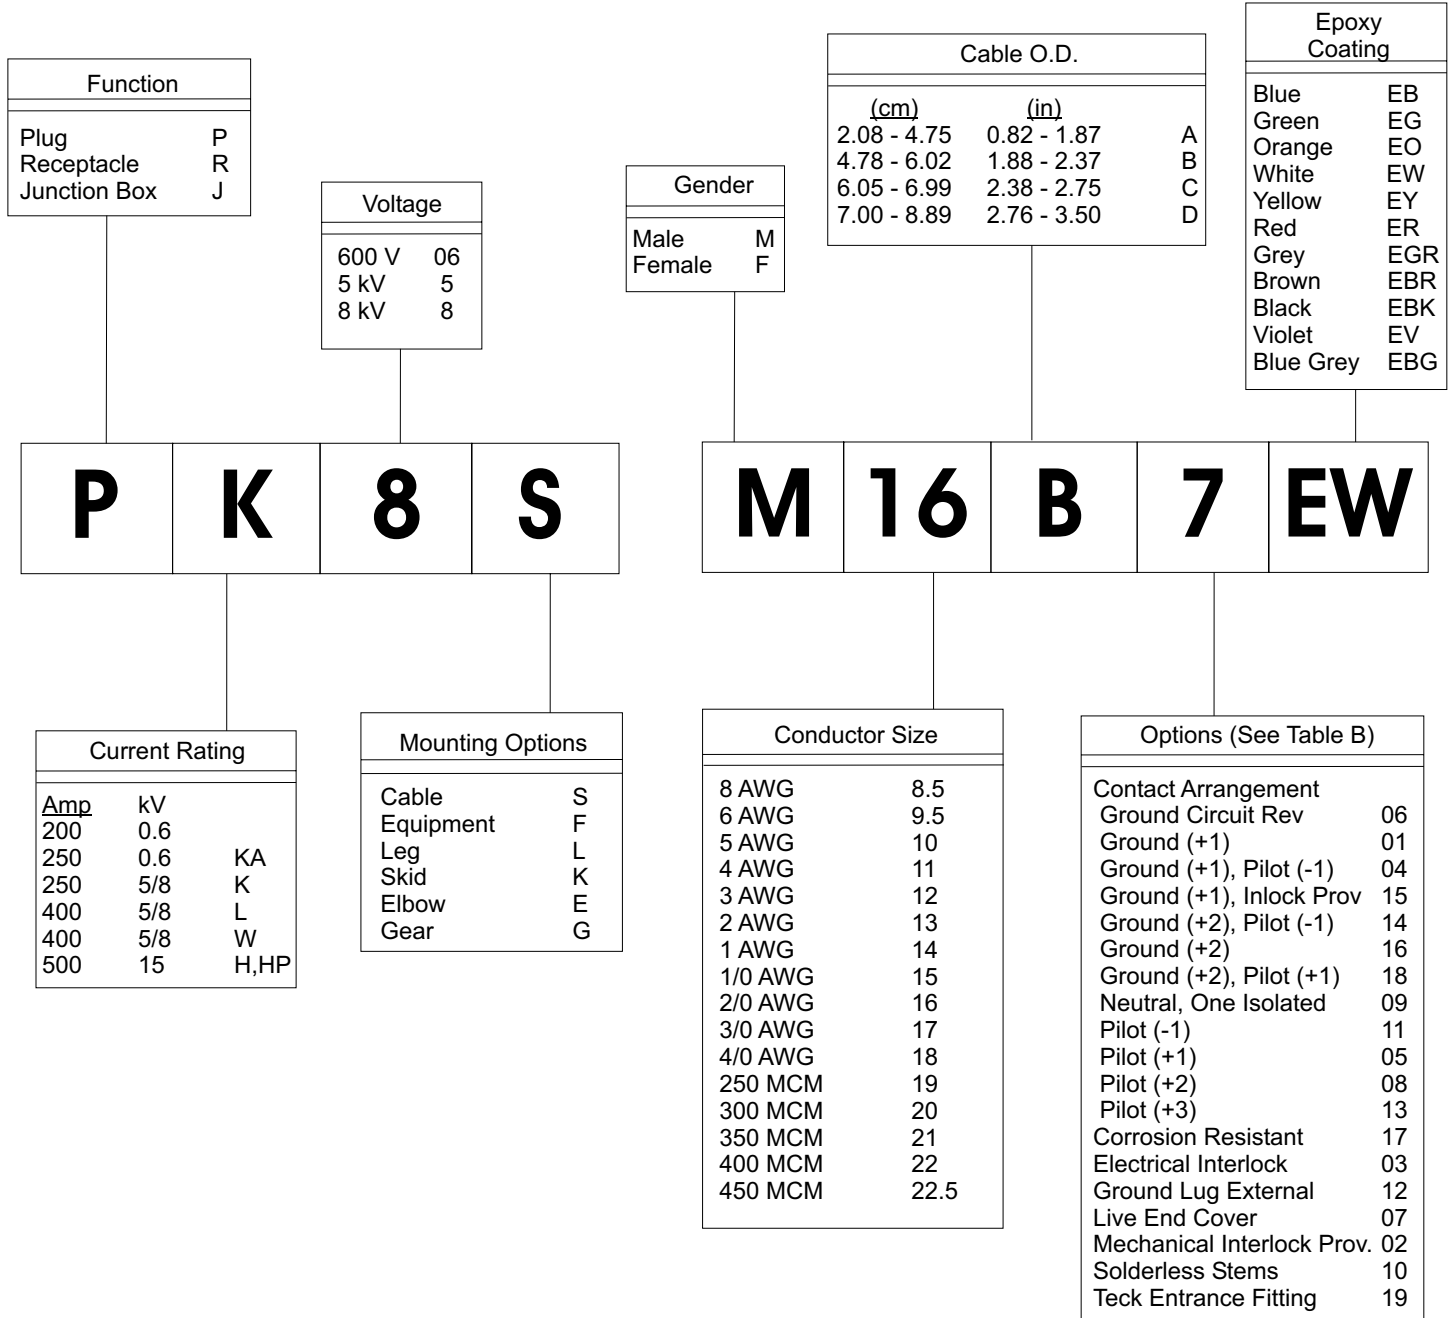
Function

| | |
|---|---|
| Plug | P |
| Receptacle | R |
| Junction Box | J |

Voltage

| | |
|---|---|
| 600 V | 06 |
| 5 kV | 5 |
| 8 kV | 8 |

Gender

| | |
|---|---|
| Male | M |
| Female | F |

Cable O.D.

| (cm) | (in) | |
|---|---|---|
| 2.08 - 4.75 | 0.82 - 1.87 | A |
| 4.78 - 6.02 | 1.88 - 2.37 | B |
| 6.05 - 6.99 | 2.38 - 2.75 | C |
| 7.00 - 8.89 | 2.76 - 3.50 | D |

Epoxy Coating

| | |
|---|---|
| Blue | EB |
| Green | EG |
| Orange | EO |
| White | EW |
| Yellow | EY |
| Red | ER |
| Grey | EGR |
| Brown | EBR |
| Black | EBK |
| Violet | EV |
| Blue Grey | EBG |

P K 8 S M 16 B 7 EW

Current Rating

| Amp | kV | |
|---|---|---|
| 200 | 0.6 | |
| 250 | 0.6 | KA |
| 250 | 5/8 | K |
| 400 | 5/8 | L |
| 400 | 5/8 | W |
| 500 | 15 | H,HP |

Mounting Options

| | |
|---|---|
| Cable | S |
| Equipment | F |
| Leg | L |
| Skid | K |
| Elbow | E |
| Gear | G |

Conductor Size

| | |
|---|---|
| 8 AWG | 8.5 |
| 6 AWG | 9.5 |
| 5 AWG | 10 |
| 4 AWG | 11 |
| 3 AWG | 12 |
| 2 AWG | 13 |
| 1 AWG | 14 |
| 1/0 AWG | 15 |
| 2/0 AWG | 16 |
| 3/0 AWG | 17 |
| 4/0 AWG | 18 |
| 250 MCM | 19 |
| 300 MCM | 20 |
| 350 MCM | 21 |
| 400 MCM | 22 |
| 450 MCM | 22.5 |

Options (See Table B)

| | |
|---|---|
| Contact Arrangement | |
| Ground Circuit Rev | 06 |
| Ground (+1) | 01 |
| Ground (+1), Pilot (-1) | 04 |
| Ground (+1), Inlock Prov | 15 |
| Ground (+2), Pilot (-1) | 14 |
| Ground (+2) | 16 |
| Ground (+2), Pilot (+1) | 18 |
| Neutral, One Isolated | 09 |
| Pilot (-1) | 11 |
| Pilot (+1) | 05 |
| Pilot (+2) | 08 |
| Pilot (+3) | 13 |
| Corrosion Resistant | 17 |
| Electrical Interlock | 03 |
| Ground Lug External | 12 |
| Live End Cover | 07 |
| Mechanical Interlock Prov. | 02 |
| Solderless Stems | 10 |
| Teck Entrance Fitting | 19 |